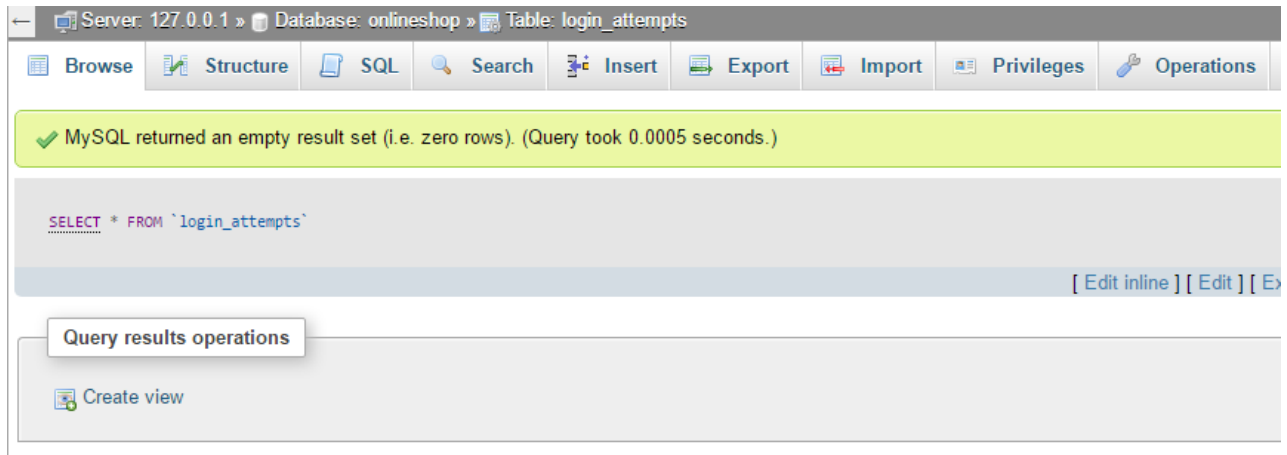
← Server: 127.0.0.1 » Database: onlineshop » Table: login_attempts

Browse Structure SQL Search Insert Export Import Privileges Operations

MySQL returned an empty result set (i.e. zero rows). (Query took 0.0005 seconds.)

SELECT * FROM `login_attempts`

[ Edit inline ] [ Edit ] [ Ex

Query results operations

Create view